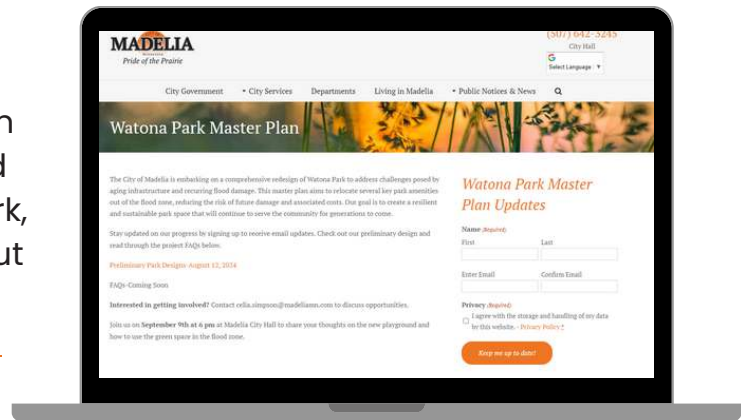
n
d
rk,
ut

MADELIA
Minnesota
Pride of the Prairie

(507) 642-3245
City Hall
Select Language ▼

City Government ▾ City Services Departments Living in Madelia ▾ Public Notices & News

Watona Park Master Plan

The City of Madelia is embarking on a comprehensive redesign of Watona Park to address challenges posed by aging infrastructure and recurring flood damage. This master plan aims to relocate several key park amenities out of the flood zone, reducing the risk of future damage and associated costs. Our goal is to create a resilient and sustainable park space that will continue to serve the community for generations to come.

Stay updated on our progress by signing up to receive email updates. Check out our preliminary design and read through the project FAQs below.

Preliminary Park Designs- August 12, 2024

FAQs-Coming Soon

Interested in getting involved? Contact celia.simpson@madeliamn.com to discuss opportunities.

Join us on September 9th at 6 pm at Madelia City Hall to share your thoughts on the new playground and how to use the green space in the flood zone.

Watona Park Master Plan Updates

Name (Required)
First Last

Enter Email Confirm Email

Privacy (Required)
I agree with the storage and handling of my data by this website. - Privacy Policy

Keep me up to date!